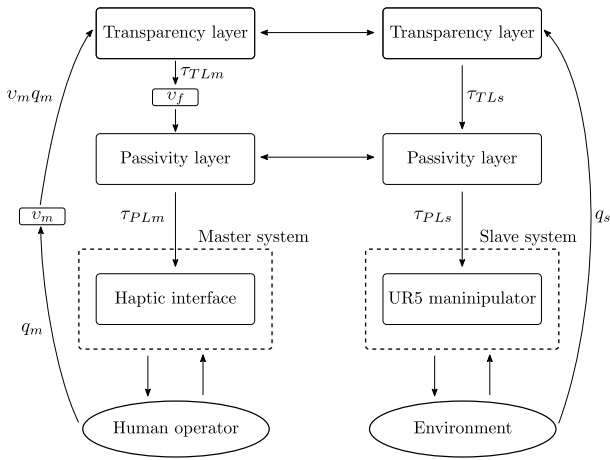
Transparency layer

Transparency layer

$\upsilon_m q_m$

$\tau_{TLm}$

$\upsilon_f$

$\tau_{TLs}$

Passivity layer

Passivity layer

$\upsilon_m$

$\tau_{PLm}$

Master system

$\tau_{PLs}$

Slave system

$q_s$

Haptic interface

UR5 maninipulator

$q_m$

Human operator

Environment